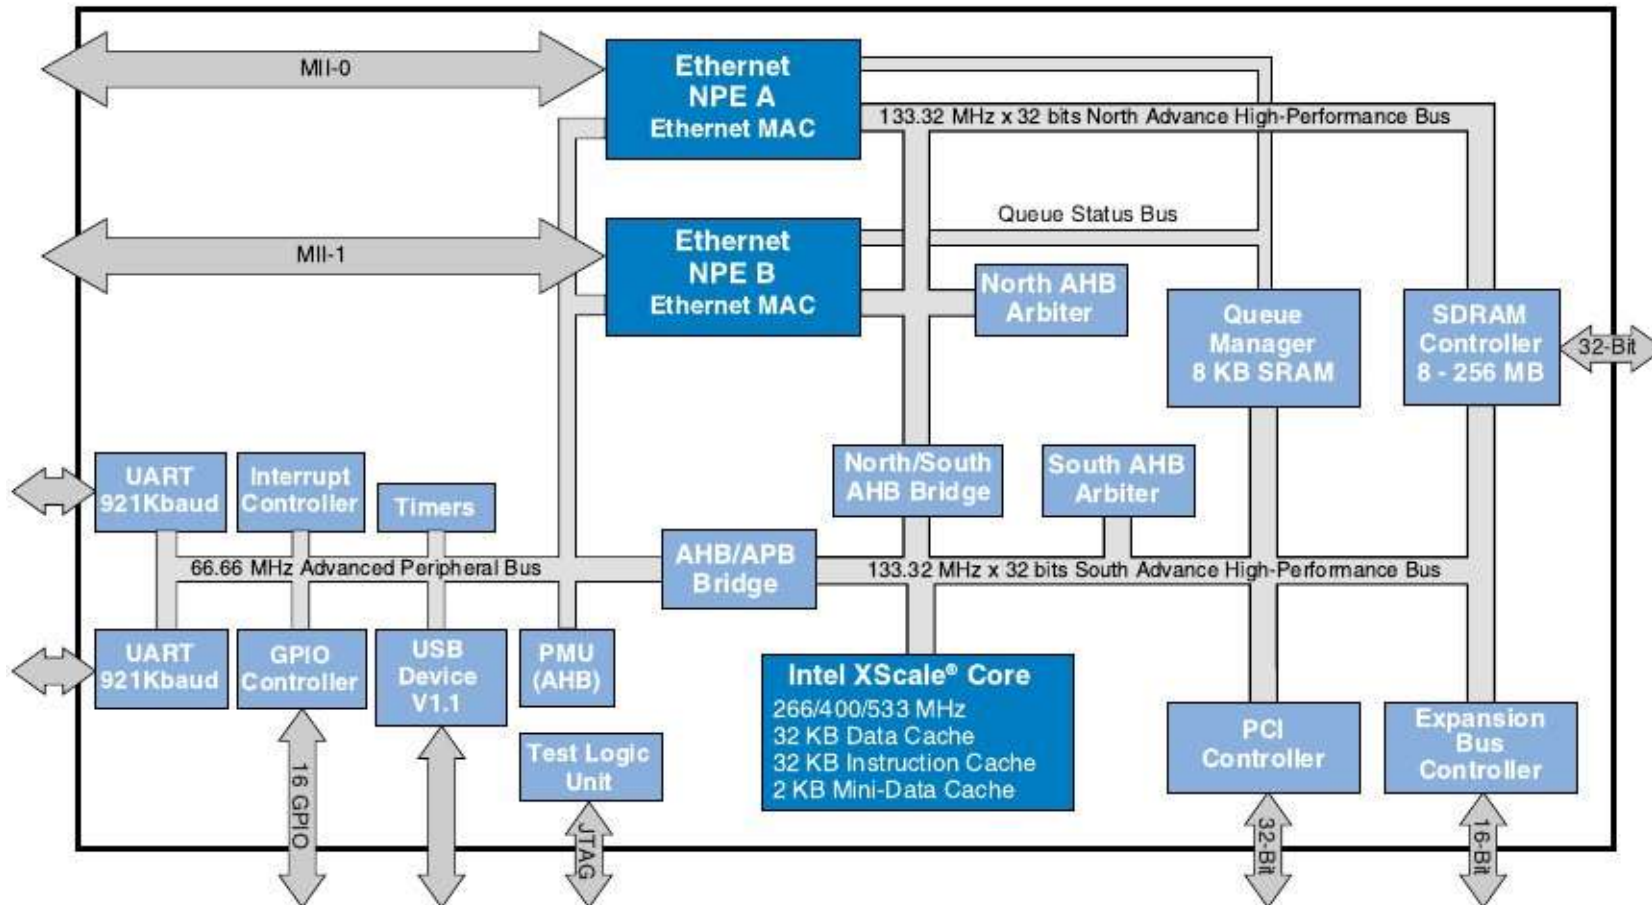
MII-0

Ethernet NPE A Ethernet MAC

133.32 MHz x 32 bits North Advance High-Performance Bus

Queue Status Bus

MII-1

Ethernet NPE B Ethernet MAC

North AHB Arbiter

Queue Manager 8 KB SRAM

SDRAM Controller 8 - 256 MB

32-Bit

UART 921Kbaud

Interrupt Controller

Timers

North/South AHB Bridge

South AHB Arbiter

66.66 MHz Advanced Peripheral Bus

AHB/APB Bridge

133.32 MHz x 32 bits South Advance High-Performance Bus

UART 921Kbaud

GPIO Controller

USB Device V1.1

PMU (AHB)

Intel XScale® Core
266/400/533 MHz
32 KB Data Cache
32 KB Instruction Cache
2 KB Mini-Data Cache

PCI Controller

Expansion Bus Controller

Test Logic Unit

16 GPIO

JTAG

32-Bit

16-Bit